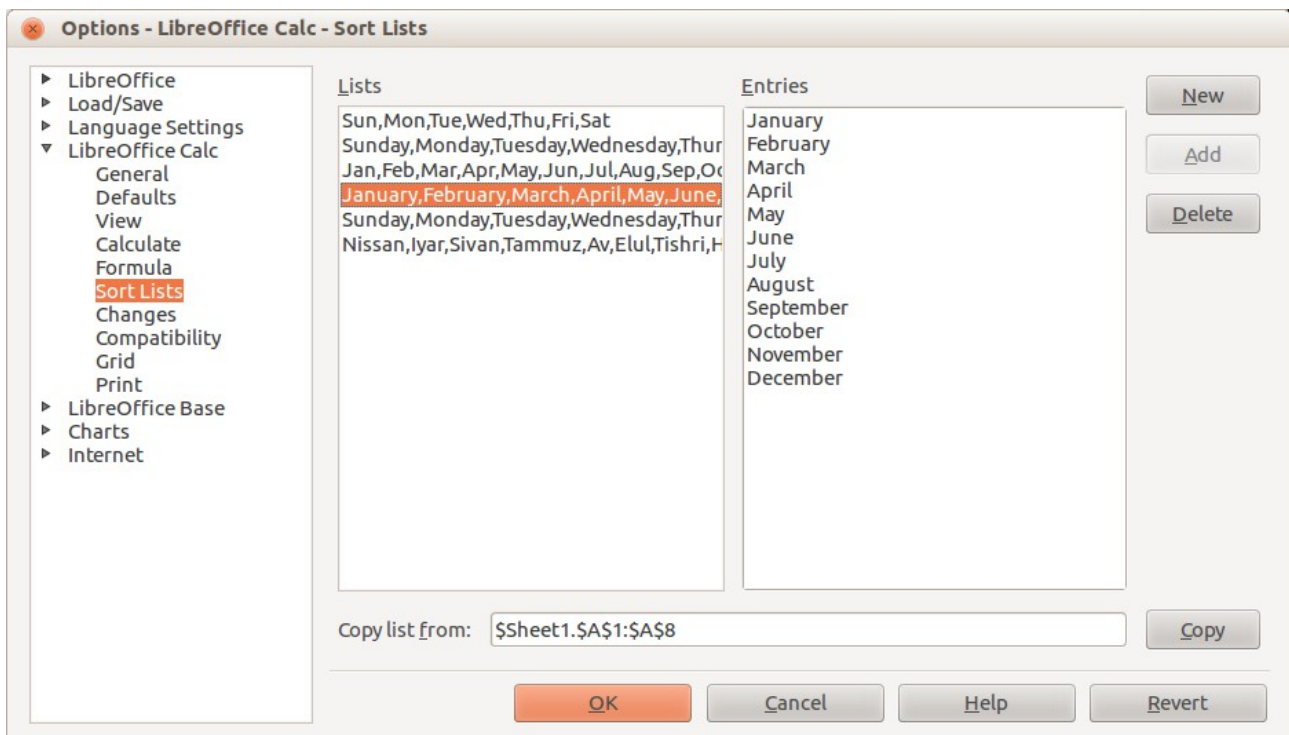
Options - LibreOffice Calc - Sort Lists

LibreOffice
Load/Save
Language Settings
LibreOffice Calc
General
Defaults
View
Calculate
Formula
Sort Lists
Changes
Compatibility
Grid
Print
LibreOffice Base
Charts
Internet

Lists

Sun,Mon,Tue,Wed,Thu,Fri,Sat
Sunday,Monday,Tuesday,Wednesday,Thur
Jan,Feb,Mar,Apr,May,Jun,Jul,Aug,Sep,Oc
January,February,March,April,May,June,
Sunday,Monday,Tuesday,Wednesday,Thur
Nissan,Iyar,Sivan,Tammuz,Av,Elul,Tishri,H

Entries

January
February
March
April
May
June
July
August
September
October
November
December

New
Add
Delete

Copy list from: $Sheet1.$A$1:$A$8
Copy

OK
Cancel
Help
Revert